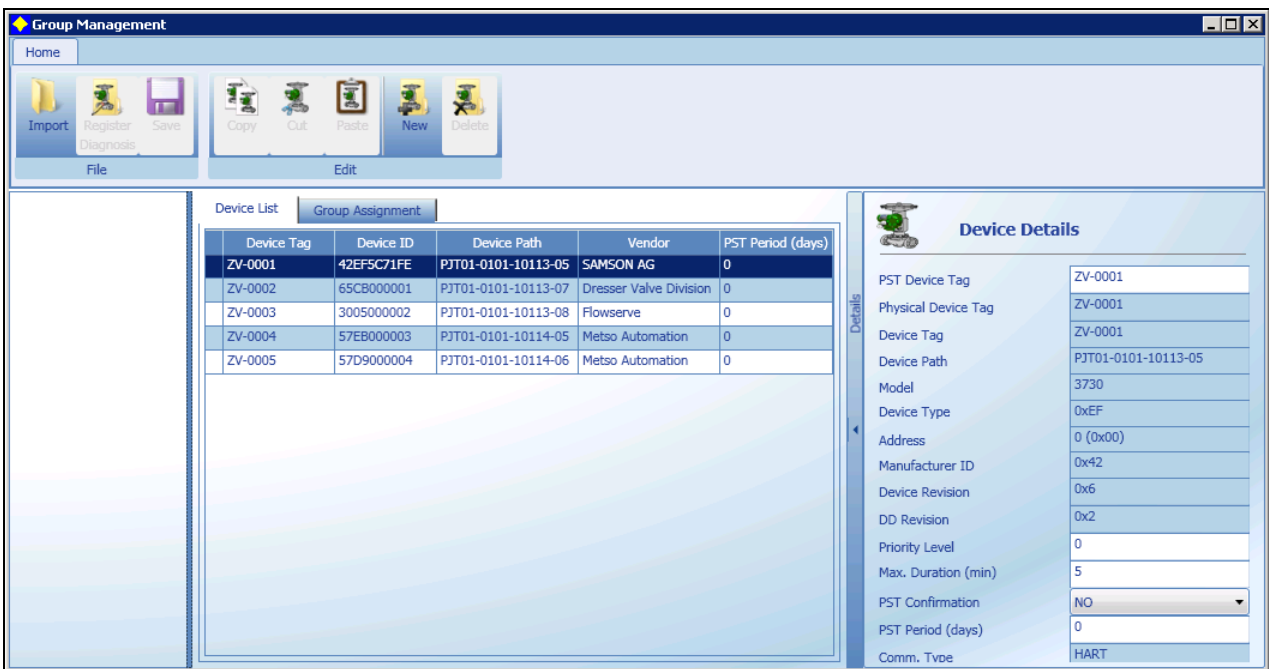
Group Management

Home

Import Register Diagnosis Save
File

Copy Cut Paste New Delete
Edit

Device List Group Assignment

| Device Tag | Device ID | Device Path | Vendor | PST Period (days) |
|---|---|---|---|---|
| ZV-0001 | 42EF5C71FE | PJT01-0101-10113-05 | SAMSON AG | 0 |
| ZV-0002 | 65CB000001 | PJT01-0101-10113-07 | Dresser Valve Division | 0 |
| ZV-0003 | 3005000002 | PJT01-0101-10113-08 | Flowserve | 0 |
| ZV-0004 | 57EB000003 | PJT01-0101-10114-05 | Metso Automation | 0 |
| ZV-0005 | 57D9000004 | PJT01-0101-10114-06 | Metso Automation | 0 |

Details

Device Details

| | |
|---|---|
| PST Device Tag | ZV-0001 |
| Physical Device Tag | ZV-0001 |
| Device Tag | ZV-0001 |
| Device Path | PJT01-0101-10113-05 |
| Model | 3730 |
| Device Type | 0xEF |
| Address | 0 (0x00) |
| Manufacturer ID | 0x42 |
| Device Revision | 0x6 |
| DD Revision | 0x2 |
| Priority Level | 0 |
| Max. Duration (min) | 5 |
| PST Confirmation | NO |
| PST Period (days) | 0 |
| Comm. Type | HART |